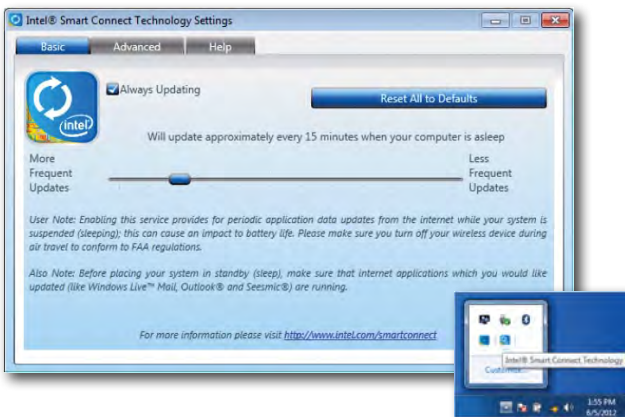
Intel® Smart Connect Technology Settings

Basic | Advanced | Help

intel

Always Updating

Reset All to Defaults

Will update approximately every 15 minutes when your computer is asleep

More Frequent Updates

Less Frequent Updates

User Note: Enabling this service provides for periodic application data updates from the internet while your system is suspended (sleeping); this can cause an impact to battery life. Please make sure you turn off your wireless device during air travel to conform to FAA regulations.

Also Note: Before placing your system in standby (sleep), make sure that internet applications which you would like updated (like Windows Live™ Mail, Outlook® and Seesmic®) are running.

For more information please visit http://www.intel.com/smartconnect

Intel® Smart Connect Technology

Customize...

1:55 PM
6/5/2012